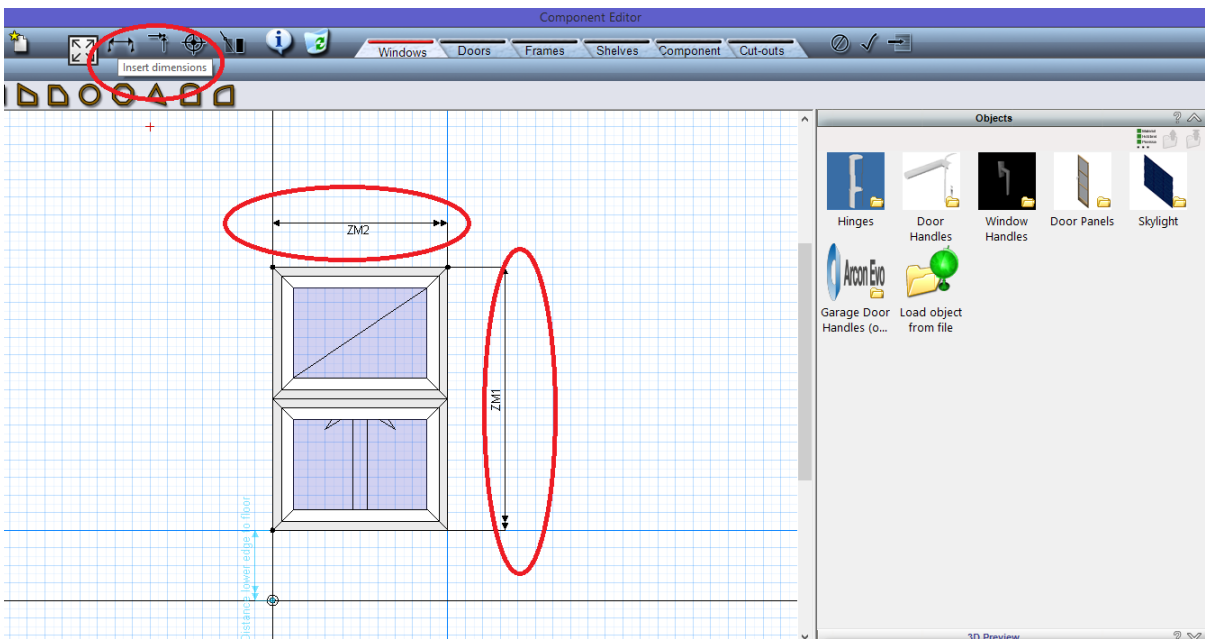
Component Editor

Insert dimensions

Windows
Doors
Frames
Shelves
Component
Cut-outs

Objects

Hinges
Door Handles
Window Handles
Door Panels
Skylight
Garage Door Handles (o...
Load object from file

Arcon Evo

ZM2

ZM1

distance lower edge to floor

3D Preview